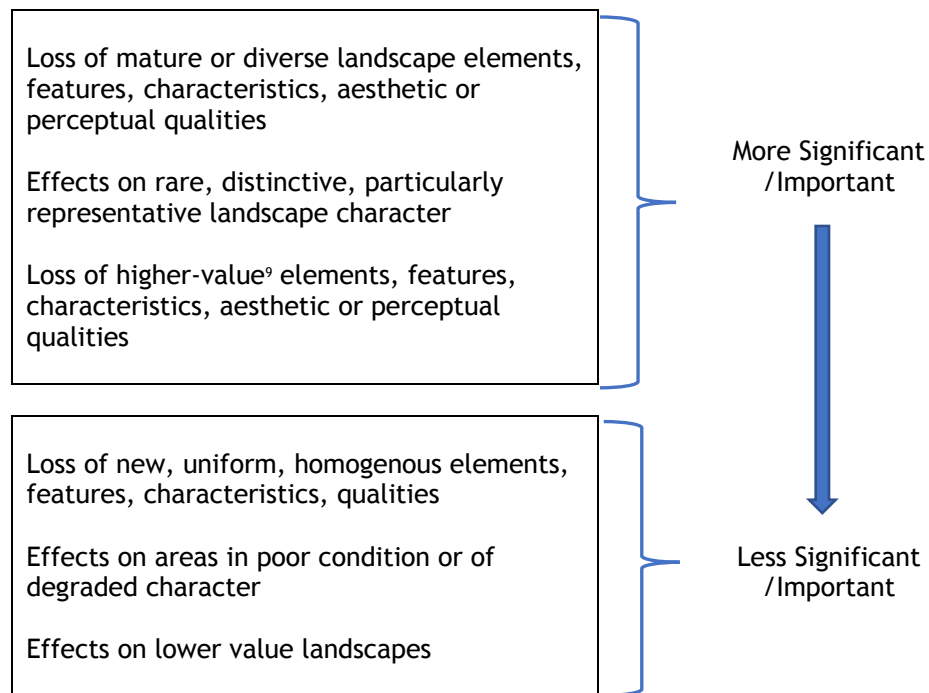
Loss of mature or diverse landscape elements, features, characteristics, aesthetic or perceptual qualities

Effects on rare, distinctive, particularly representative landscape character

Loss of higher-value$^{9}$ elements, features, characteristics, aesthetic or perceptual qualities

More Significant /Important

Loss of new, uniform, homogenous elements, features, characteristics, qualities

Effects on areas in poor condition or of degraded character

Effects on lower value landscapes

Less Significant /Important